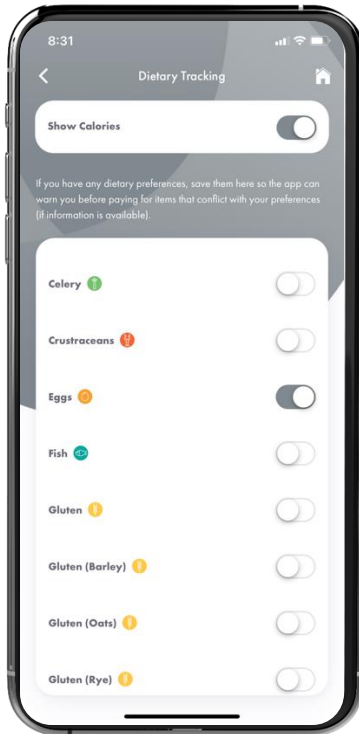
8:31

Dietary Tracking

Show Calories

If you have any dietary preferences, save them here so the app can warn you before paying for items that conflict with your preferences (if information is available).

Celery

Crustaceans

Eggs

Fish

Gluten

Gluten (Barley)

Gluten (Oats)

Gluten (Rye)